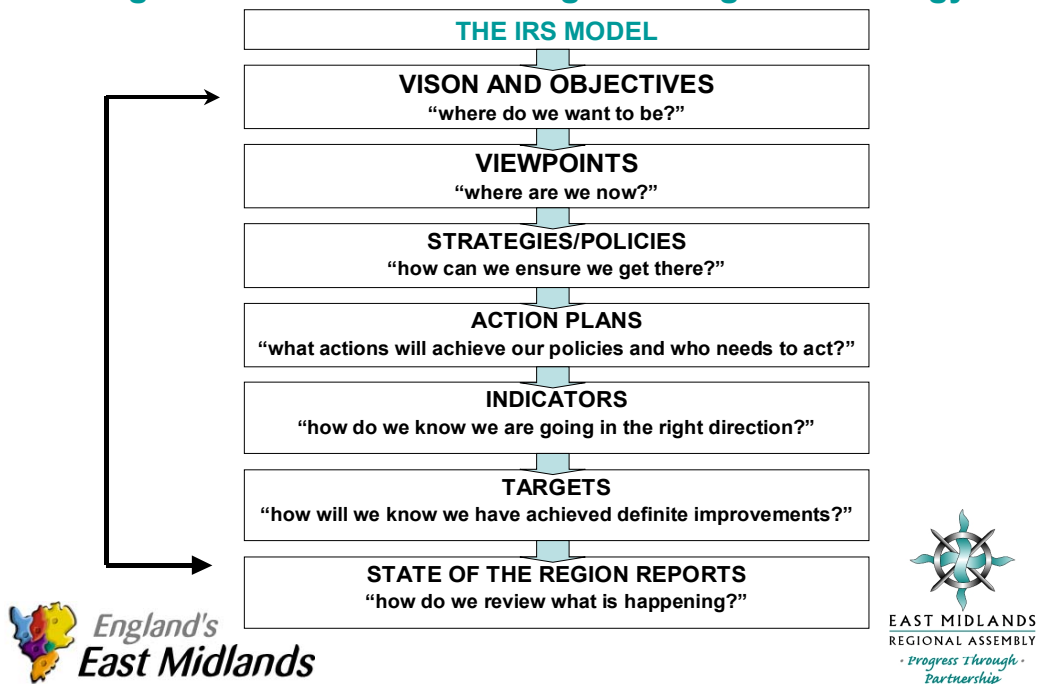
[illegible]

THE IRS MODEL

VISON AND OBJECTIVES
“where do we want to be?”

VIEWPOINTS
“where are we now?”

STRATEGIES/POLICIES
“how can we ensure we get there?”

ACTION PLANS
“what actions will achieve our policies and who needs to act?”

INDICATORS
“how do we know we are going in the right direction?”

TARGETS
“how will we know we have achieved definite improvements?”

STATE OF THE REGION REPORTS
“how do we review what is happening?”

England's East Midlands

EAST MIDLANDS REGIONAL ASSEMBLY
· Progress Through · Partnership